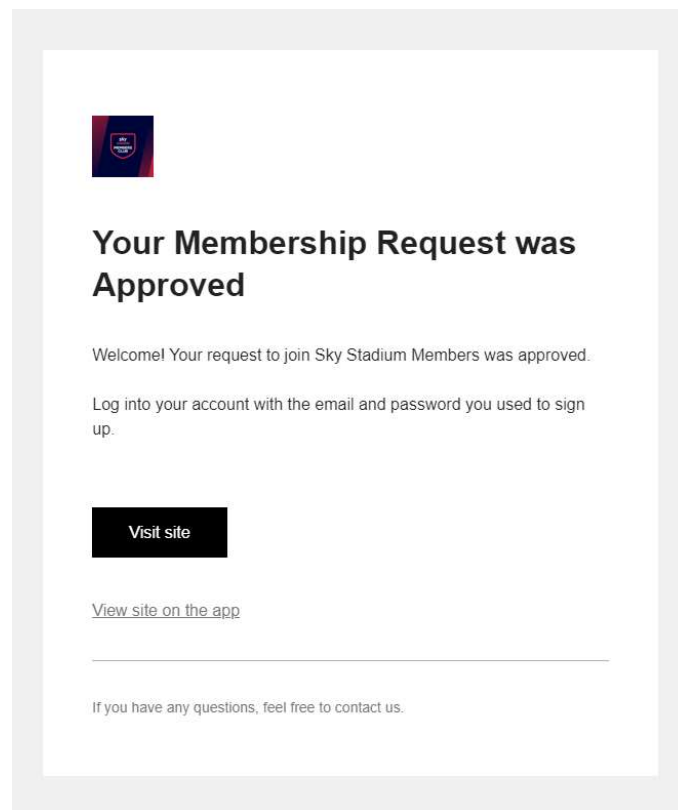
Your Membership Request was Approved

Welcome! Your request to join Sky Stadium Members was approved.

Log into your account with the email and password you used to sign up.

Visit site

View site on the app

If you have any questions, feel free to contact us.